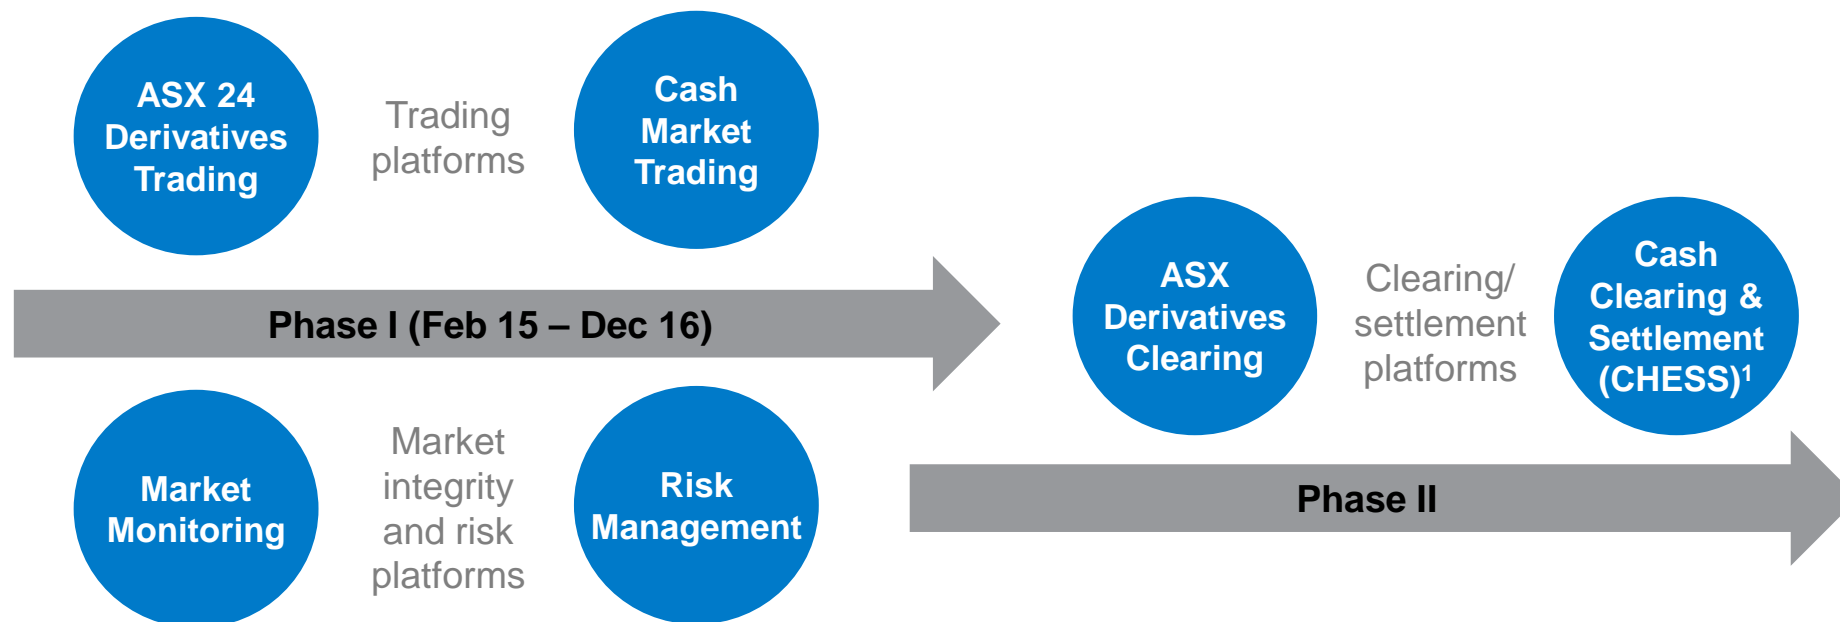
ASX 24 Derivatives Trading

Trading platforms

Cash Market Trading

Phase I (Feb 15 – Dec 16)

Market Monitoring

Market integrity and risk platforms

Risk Management

ASX Derivatives Clearing

Clearing/ settlement platforms

Cash Clearing & Settlement (CHESS)$^1$

Phase II